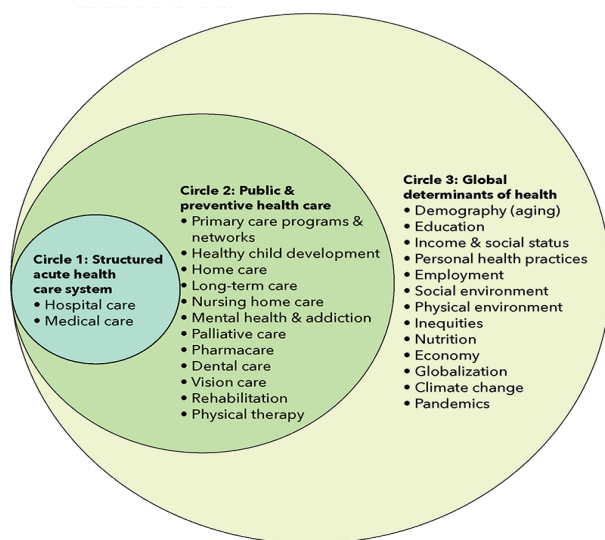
Circle 1: Structured acute health care system
• Hospital care
• Medical care

Circle 2: Public & preventive health care
• Primary care programs & networks
• Healthy child development
• Home care
• Long-term care
• Nursing home care
• Mental health & addiction
• Palliative care
• Pharmacare
• Dental care
• Vision care
• Rehabilitation
• Physical therapy

Circle 3: Global determinants of health
• Demography (aging)
• Education
• Income & social status
• Personal health practices
• Employment
• Social environment
• Physical environment
• Inequities
• Nutrition
• Economy
• Globalization
• Climate change
• Pandemics